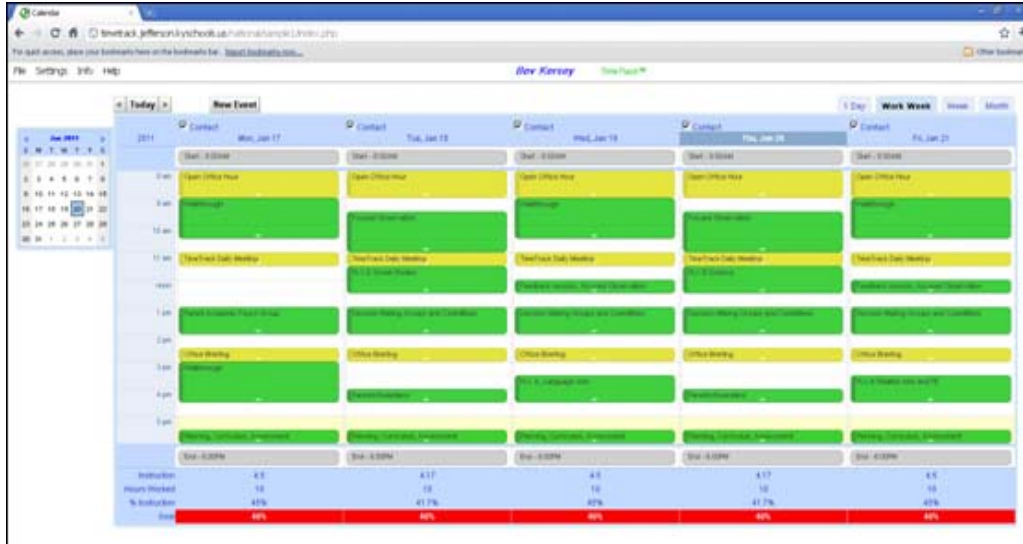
Calendar

timetrack.jefferson.kyschools.us/national/sample1/index.php

For quick access, place your bookmarks here on the bookmarks bar. Import bookmarks now...

Other bookmarks

File Settings Info Help

Bev Kersey TimeTrack

« Today » New Event

1 Day Work Week Week Month

Jan 2011

S M T W T F S

26 27 28 29 30 31 1
2 3 4 5 6 7 8
9 10 11 12 13 14 15
16 17 18 19 20 21 22
23 24 25 26 27 28 29
30 31 1 2 3 4 5

2011

| | Contact Mon, Jan 17 | Contact Tue, Jan 18 | Contact Wed, Jan 19 | Contact Thu, Jan 20 | Contact Fri, Jan 21 |
|---|---|---|---|---|---|
| | Start - 8:00AM | Start - 8:00AM | Start - 8:00AM | Start - 8:00AM | Start - 8:00AM |
| 8 am | Open Office Hour | Open Office Hour | Open Office Hour | Open Office Hour | Open Office Hour |
| 9 am | Walkthrough | Focused Observation | Walkthrough | Focused Observation | Walkthrough |
| 10 am | | | | | |
| 11 am | TimeTrack Daily Meeting | TimeTrack Daily Meeting | TimeTrack Daily Meeting | TimeTrack Daily Meeting | TimeTrack Daily Meeting |
| noon | | PLC Social Studies | Feedback Session, Normed Observation | PLC Science | Feedback Session, Normed Observation |
| 1 pm | Parent Academic Focus Group | Decision Making Groups and Committees | Decision Making Groups and Committees | Decision Making Groups and Committees | Decision Making Groups and Committees |
| 2 pm | | | | | |
| 3 pm | Office Briefing | Office Briefing | Office Briefing | Office Briefing | Office Briefing |
| | Walkthrough | | PLC Language Arts | | PLC Related Arts and PE |
| 4 pm | | Parent Discussion | | Parent Discussion | |
| 5 pm | Planning, Curriculum, Assessment | Planning, Curriculum, Assessment | Planning, Curriculum, Assessment | Planning, Curriculum, Assessment | Planning, Curriculum, Assessment |
| | End - 6:00PM | End - 6:00PM | End - 6:00PM | End - 6:00PM | End - 6:00PM |
| Instruction | 4.5 | 4.17 | 4.5 | 4.17 | 4.5 |
| Hours Worked | 10 | 10 | 10 | 10 | 10 |
| % Instruction | 45% | 41.7% | 45% | 41.7% | 45% |
| Goal | 60% | 60% | 60% | 60% | 60% |